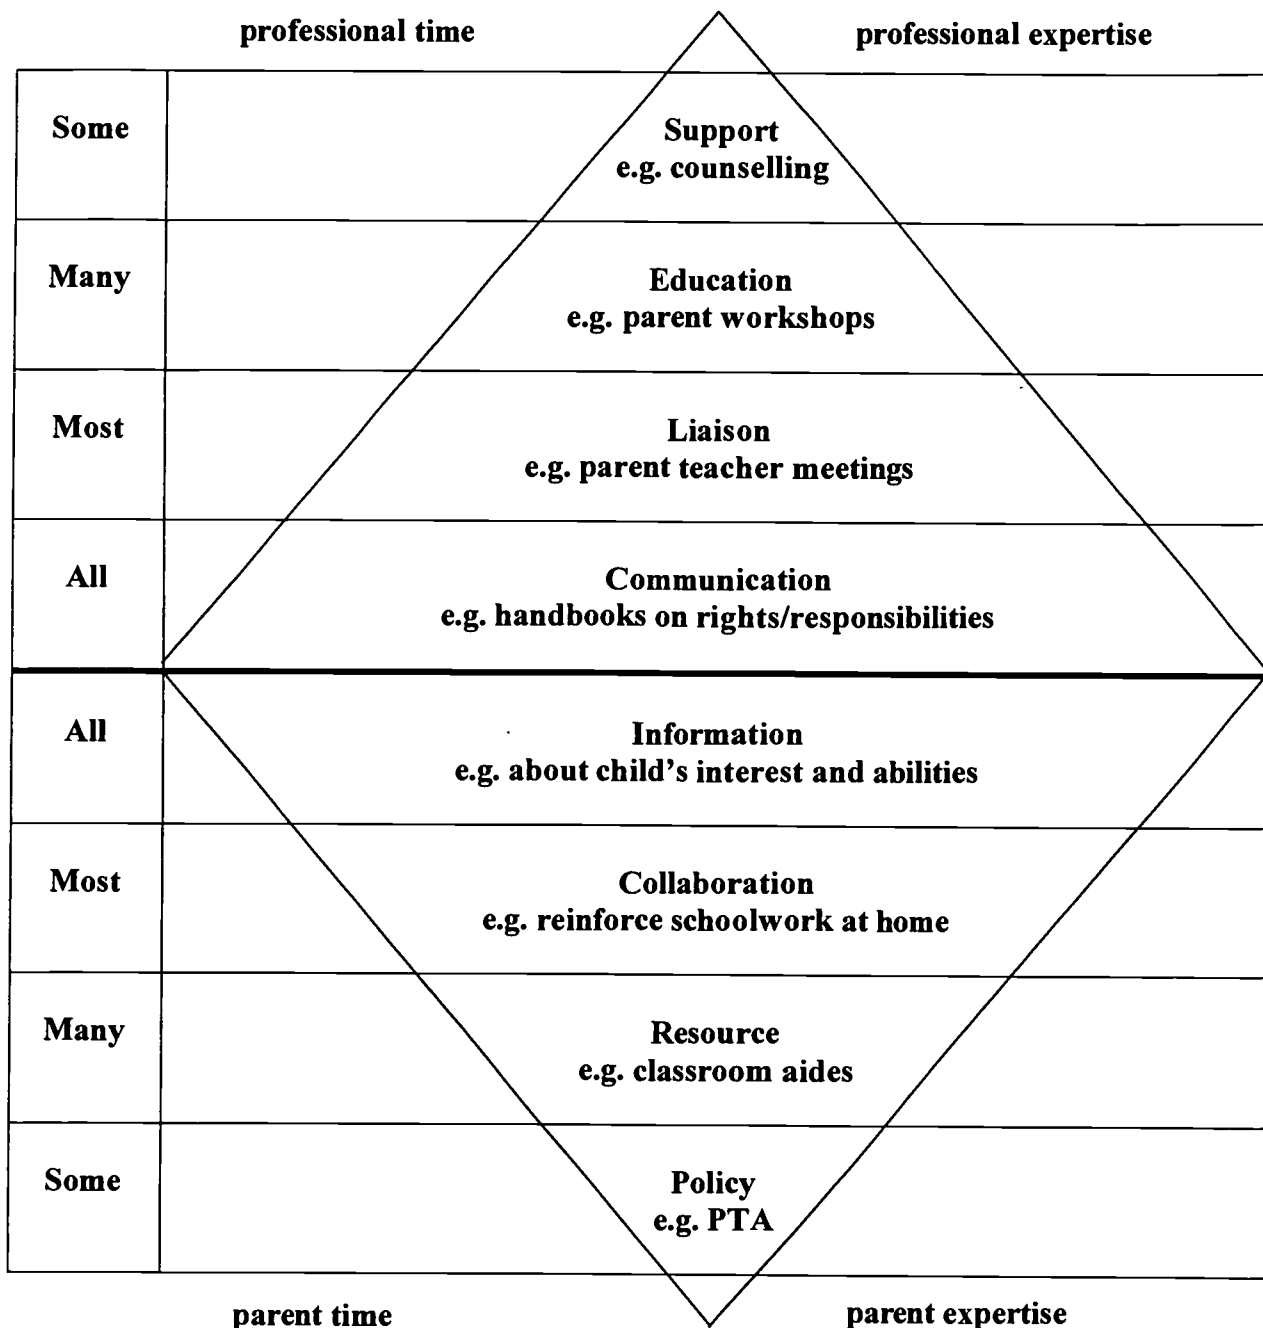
professional time

professional expertise

| | |
|---|---|
| Some | Support e.g. counselling |
| Many | Education e.g. parent workshops |
| Most | Liaison e.g. parent teacher meetings |
| All | Communication e.g. handbooks on rights/responsibilities |
| All | Information e.g. about child's interest and abilities |
| Most | Collaboration e.g. reinforce schoolwork at home |
| Many | Resource e.g. classroom aides |
| Some | Policy e.g. PTA |

parent time

parent expertise